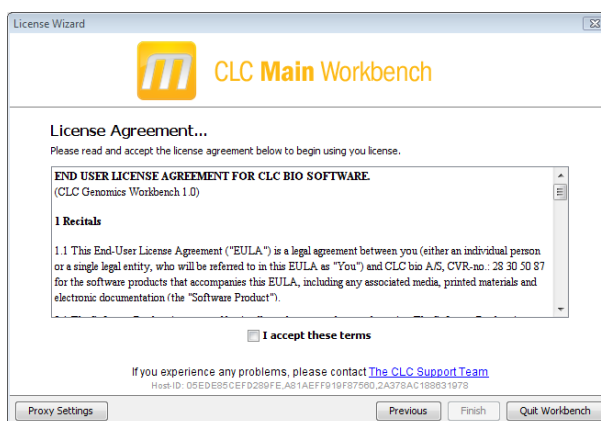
License Wizard

CLC Main Workbench

License Agreement...

Please read and accept the license agreement below to begin using you license.

END USER LICENSE AGREEMENT FOR CLC BIO SOFTWARE.
(CLC Genomics Workbench 1.0)

1 Recitals

1.1 This End-User License Agreement ("EULA") is a legal agreement between you (either an individual person or a single legal entity, who will be referred to in this EULA as "You") and CLC bio A/S, CVR-no.: 28 30 50 87 for the software products that accompanies this EULA, including any associated media, printed materials and electronic documentation (the "Software Product").

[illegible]

I accept these terms

If you experience any problems, please contact The CLC Support Team

Host-ID: 05EDE85CEFD289FE,A81AEFF919F87560,2A378AC188631978

Proxy Settings

Previous

Finish

Quit Workbench